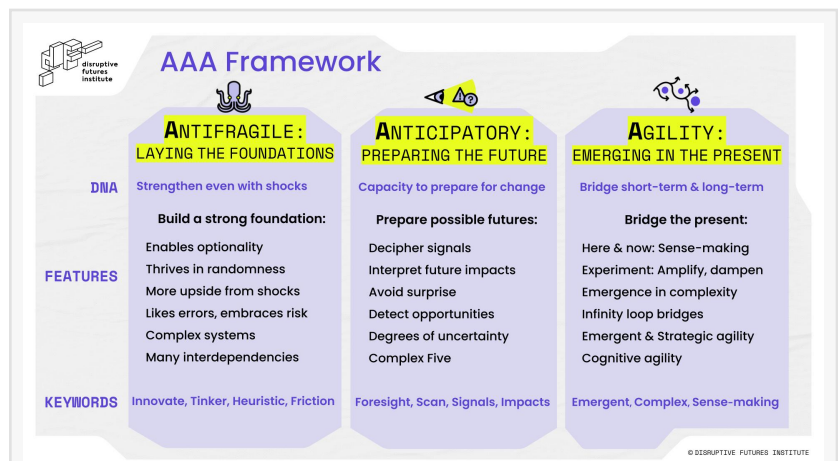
disruptive futures institute

AAA Framework

ANTIFRAGILE:
LAYING THE FOUNDATIONS

ANTICIPATORY:
PREPARING THE FUTURE

AGILITY:
EMERGING IN THE PRESENT

DNA

Strengthen even with shocks

Capacity to prepare for change

Bridge short-term & long-term

FEATURES

Build a strong foundation:
Enables optionality
Thrives in randomness
More upside from shocks
Likes errors, embraces risk
Complex systems
Many interdependencies

Prepare possible futures:
Decipher signals
Interpret future impacts
Avoid surprise
Detect opportunities
Degrees of uncertainty
Complex Five

Bridge the present:
Here & now: Sense-making
Experiment: Amplify, dampen
Emergence in complexity
Infinity loop bridges
Emergent & Strategic agility
Cognitive agility

KEYWORDS

Innovate, Tinker, Heuristic, Friction

Foresight, Scan, Signals, Impacts

Emergent, Complex, Sense-making

© DISRUPTIVE FUTURES INSTITUTE